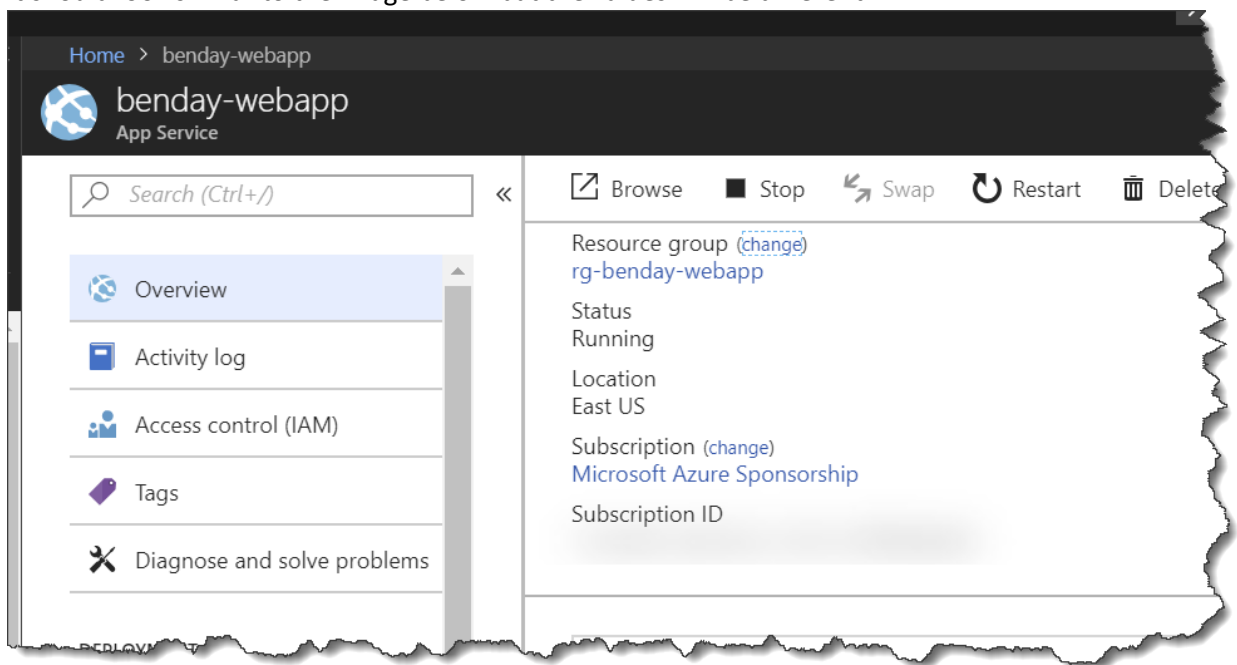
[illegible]

Home > benday-webapp

benday-webapp
App Service

Search (Ctrl+/)

«

Overview

Activity log

Access control (IAM)

Tags

Diagnose and solve problems

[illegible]

Browse  Stop  Swap  Restart  Delete

Resource group (change)
rg-benday-webapp

Status
Running

Location
East US

Subscription (change)
Microsoft Azure Sponsorship

Subscription ID
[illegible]